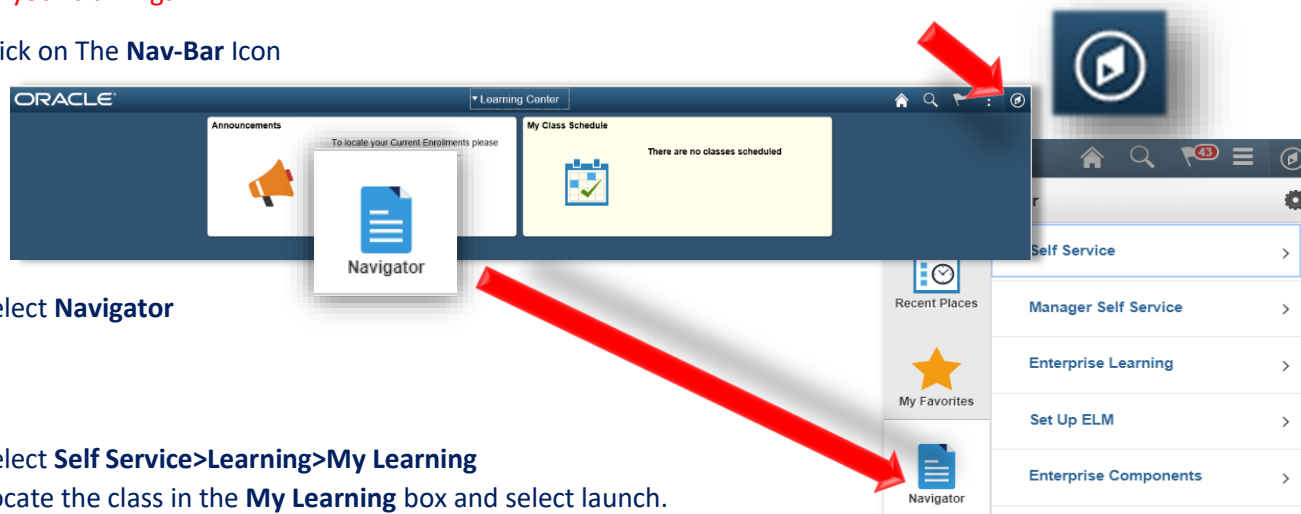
ick on The **Nav-Bar** Icon

ORACLE

▾Learning Center

Announcements

To locate your Current Enrollments please

My Class Schedule

There are no classes scheduled

Navigator

43

r

Self Service

Recent Places

Manager Self Service

Enterprise Learning

My Favorites

Set Up ELM

Enterprise Components

Navigator

elect **Navigator**

elect **Self Service>Learning>My Learning**

ocate the class in the **My Learning** box and select launch.